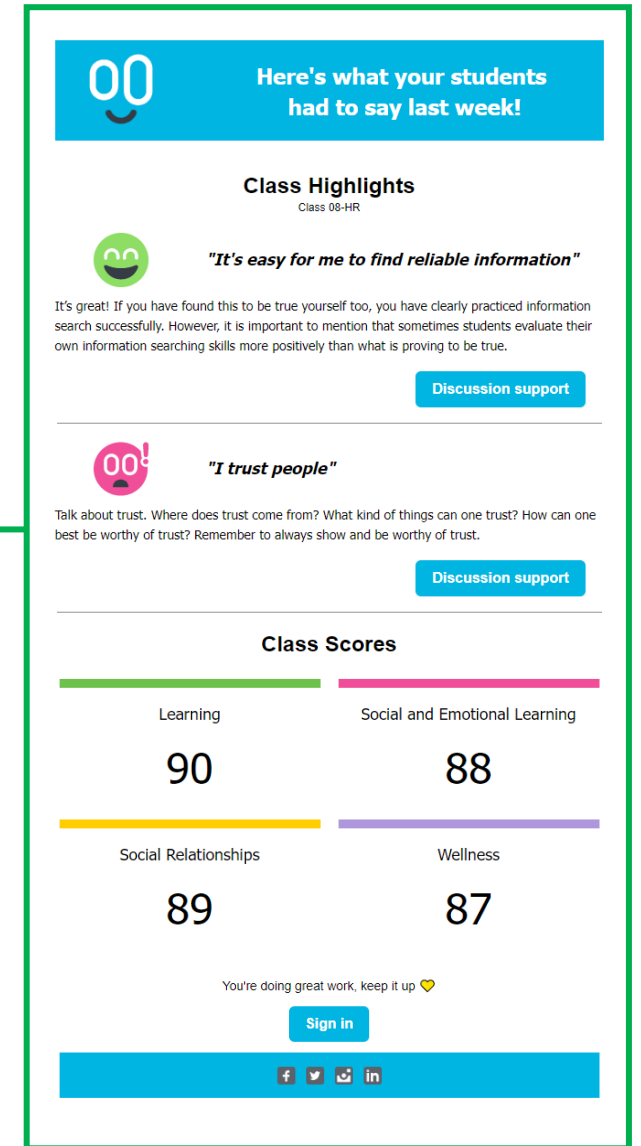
Here's what your students had to say last week!

Class Highlights
Class 08-HR

"It's easy for me to find reliable information"

It's great! If you have found this to be true yourself too, you have clearly practiced information search successfully. However, it is important to mention that sometimes students evaluate their own information searching skills more positively than what is proving to be true.

Discussion support

"I trust people"

Talk about trust. Where does trust come from? What kind of things can one trust? How can one best be worthy of trust? Remember to always show and be worthy of trust.

Discussion support

Class Scores

| Learning | Social and Emotional Learning |
|---|---|
| 90 | 88 |
| Social Relationships | Wellness |
| 89 | 87 |

You're doing great work, keep it up

Sign in